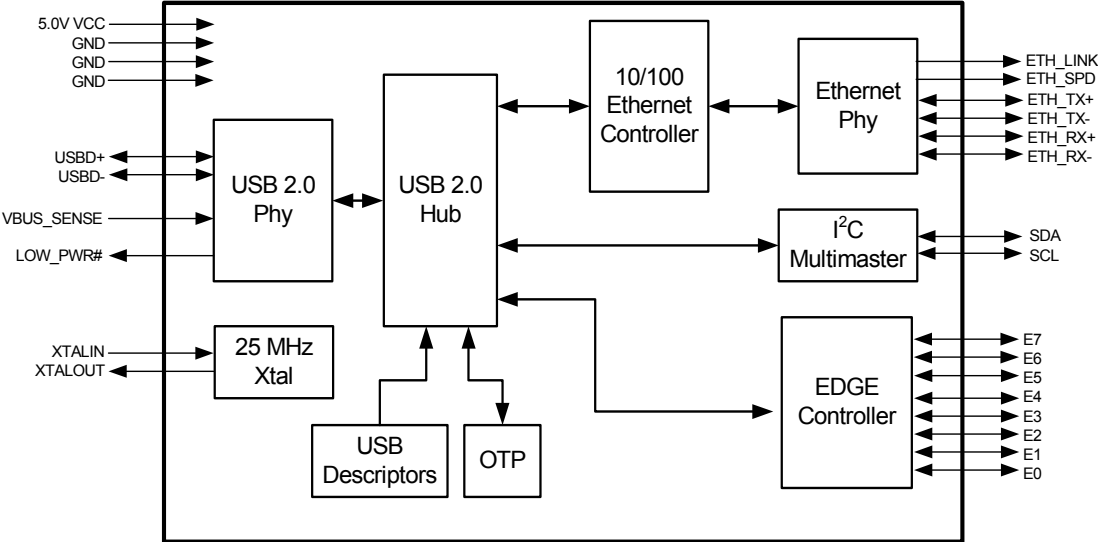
5.0V VCC
GND
GND
GND

USBD+
USBD-
VBUS_SENSE
LOW_PWR#

XTALIN
XTALOUT

USB 2.0 Phy

USB 2.0 Hub

10/100 Ethernet Controller

Ethernet Phy

ETH_LINK
ETH_SPD
ETH_TX+
ETH_TX-
ETH_RX+
ETH_RX-

$I^2C$ Multimaster

SDA
SCL

25 MHz Xtal

USB Descriptors

OTP

EDGE Controller

E7
E6
E5
E4
E3
E2
E1
E0